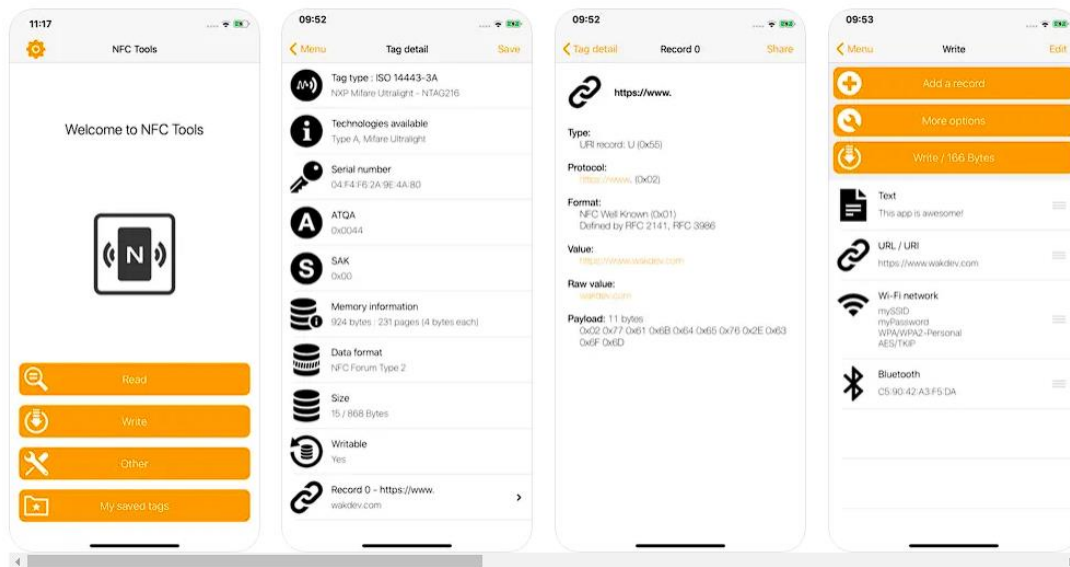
11:17

NFC Tools

Welcome to NFC Tools

N

Read

Write

Other

My saved tags

09:52

Menu Tag detail Save

Tag type : ISO 14443-3A
NXP Mifare Ultralight - NTAG216

Technologies available
Type A, Mifare Ultralight

Serial number
04:F4:F6:2A:9E:4A:80

ATQA
0x0044

SAK
0x00

Memory information
924 bytes : 231 pages (4 bytes each)

Data format
NFC Forum Type 2

Size
15 / 868 Bytes

Writable
Yes

Record 0 - https://www.wakdev.com

09:52

Tag detail Record 0 Share

https://www.

Type:
URI record: U (0x55)

Protocol:
https://www. (0x02)

Format:
NFC Well Known (0x01)
Defined by RFC 2141, RFC 3986

Value:
https://www.wakdev.com

Raw value:
wakdev.com

Payload: 11 bytes
0x02 0x77 0x61 0x6B 0x64 0x65 0x76 0x2E 0x63 0x6F 0x6D

09:53

Menu Write Edit

Add a record

More options

Write / 166 Bytes

Text
This app is awesome!

URL / URI
https://www.wakdev.com

Wi-Fi network
mySSID
myPassword
WPA/WPA2-Personal
AES/TKIP

Bluetooth
C5:90:42:A3:F5:DA